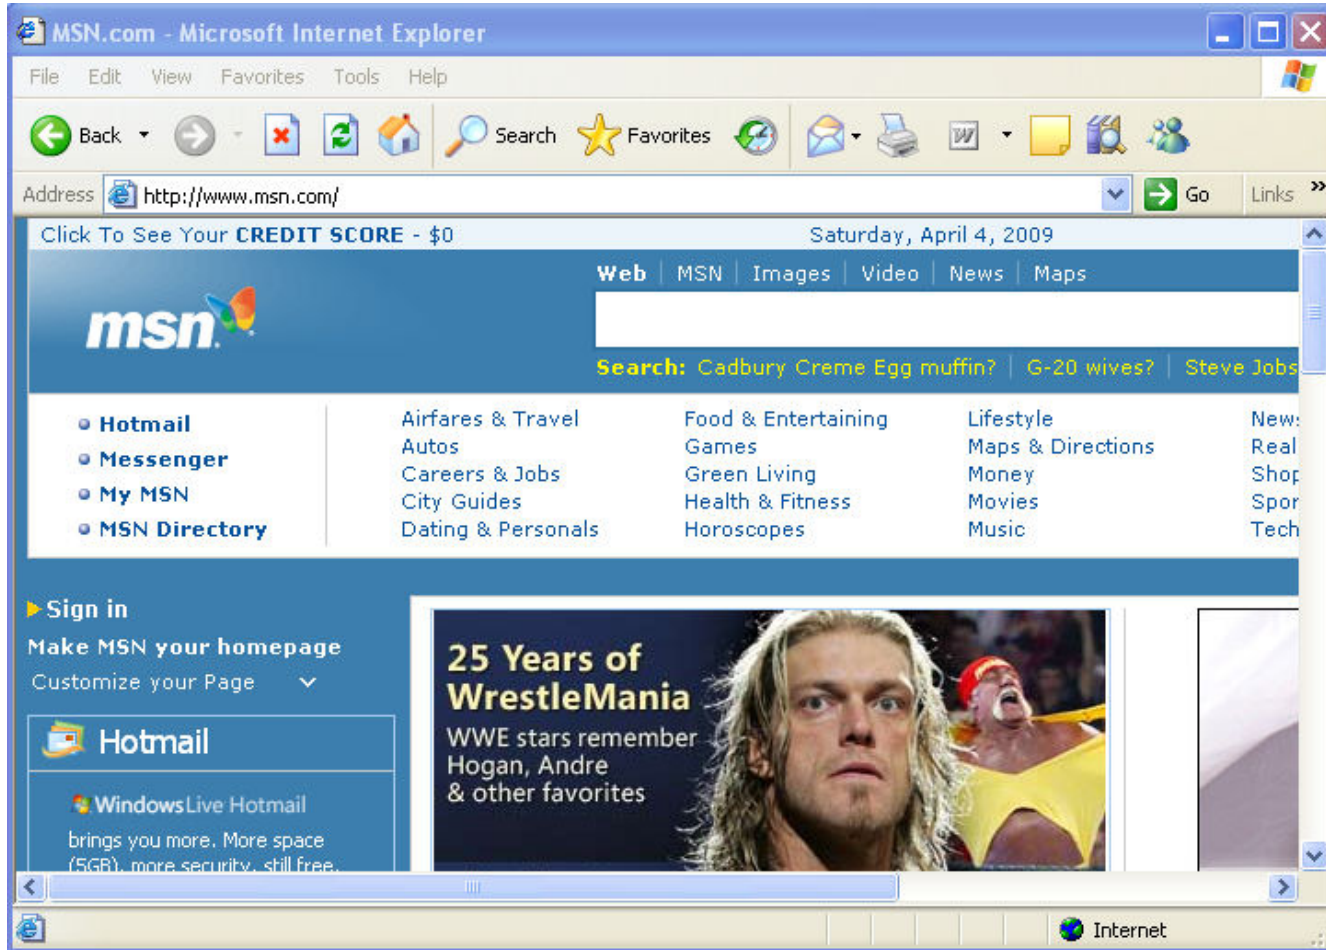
MSN.com - Microsoft Internet Explorer

File Edit View Favorites Tools Help

Back Search Favorites

Address http://www.msn.com/ Go Links »

Click To See Your CREDIT SCORE - $0

Saturday, April 4, 2009

Web | MSN | Images | Video | News | Maps

msn

Search: Cadbury Creme Egg muffin? | G-20 wives? | Steve Jobs

Hotmail
Messenger
My MSN
MSN Directory

Airfares & Travel
Autos
Careers & Jobs
City Guides
Dating & Personals

Food & Entertaining
Games
Green Living
Health & Fitness
Horoscopes

Lifestyle
Maps & Directions
Money
Movies
Music

New
Real
Shop
Spor
Tech

Sign in

Make MSN your homepage

Customize your Page

Hotmail

Windows Live Hotmail

brings you more. More space (5GB), more security, still free.

25 Years of WrestleMania

WWE stars remember Hogan, Andre & other favorites

Internet